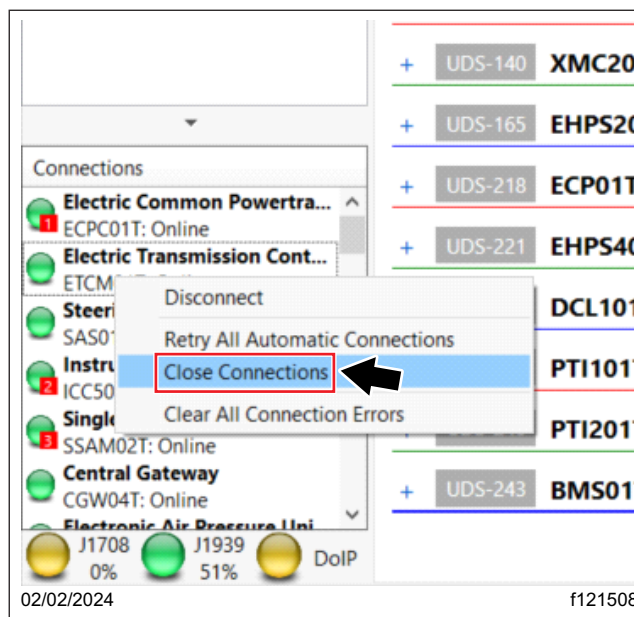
Connections

1 Electric Common Powertra...
ECPC01T: Online

Electric Transmission Cont...
ETCM

Steeri
SAS01

2 Instru
ICC50

3 Single
SSAM02T: Online

Central Gateway
CGW04T: Online

Electronic Air Pressure Uni

Disconnect

Retry All Automatic Connections

Close Connections

Clear All Connection Errors

J1708
0%

J1939
51%

DoIP

+ UDS-140 XMC20

+ UDS-165 EHPS20

+ UDS-218 ECP01T

+ UDS-221 EHPS40

DCL101

PTI101T

PTI201T

+ UDS-243 BMS01

02/02/2024

f121508